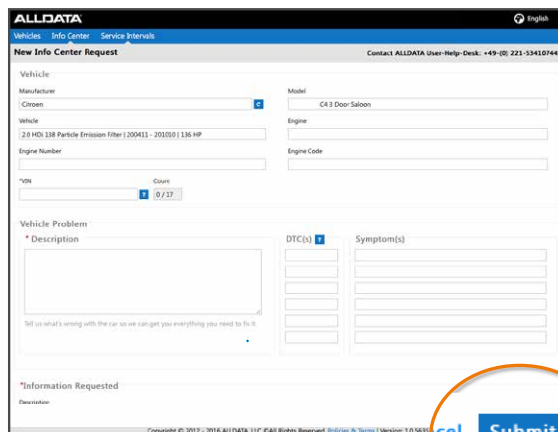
ALLDATA
English
Vehicles Info Center Service Intervals
New Info Center Request
Contact ALLDATA User-Help-Desk: +49-(0) 221-53410744

Vehicle
Manufacturer
Citroen
Model
C4 3 Door Saloon
Vehicle
2.0 HDi 138 Particle Emission Filter | 200411 - 201010 | 136 HP
Engine
Engine Number
Engine Code
*VIN
Count
0 / 17

Vehicle Problem
* Description
DTC(s)
Symptom(s)
Tell us what's wrong with the car so we can get you everything you need to fix it.

*Information Requested
Description

Copyright © 2012 - 2016 ALLDATA LLC (C) All Rights Reserved. Policies & Terms | Version: 1.0.5635
cel
Submit